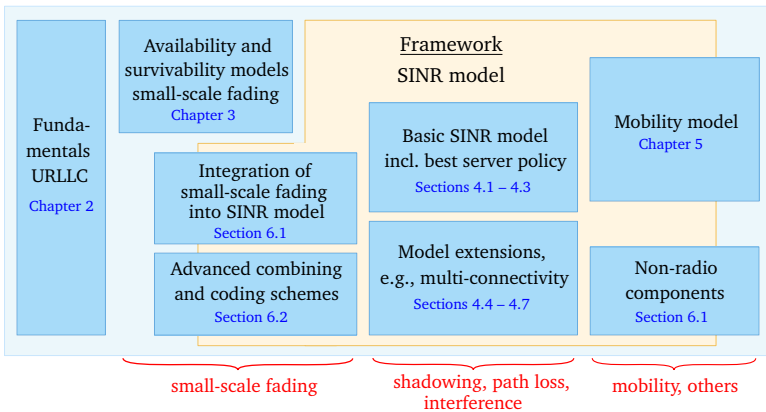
Fundamentals URLLC
Chapter 2

Availability and survivability models small-scale fading
Chapter 3

Framework
SINR model

Basic SINR model incl. best server policy
Sections 4.1 – 4.3

Mobility model
Chapter 5

Integration of small-scale fading into SINR model
Section 6.1

Model extensions, e.g., multi-connectivity
Sections 4.4 – 4.7

Advanced combining and coding schemes
Section 6.2

Non-radio components
Section 6.1

small-scale fading

shadowing, path loss, interference

mobility, others